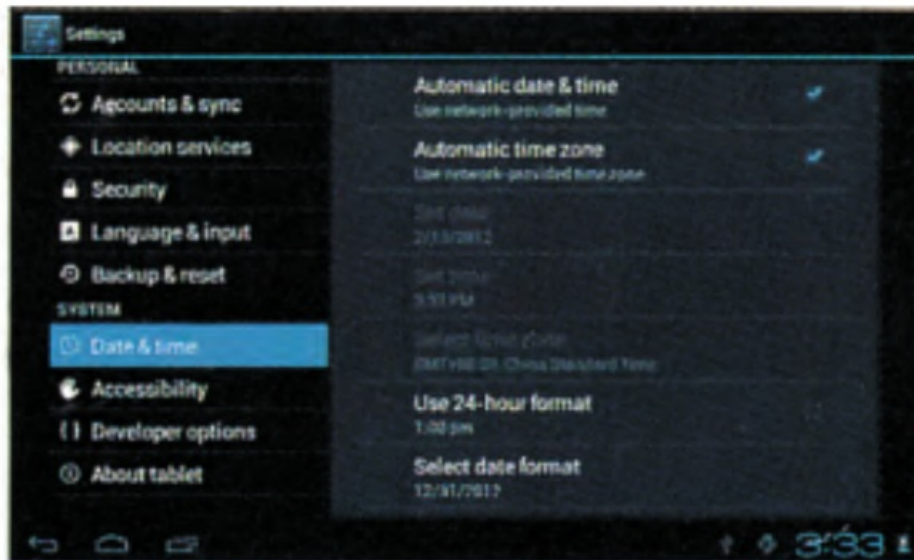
Settings

PERSONAL

Accounts & sync

Location services

Security

Language & input

Backup & reset

SYSTEM

Date & time

Accessibility

Developer options

About tablet

Automatic date & time
Use network-provided time

Automatic time zone
Use network-provided time zone

Set date
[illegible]

Set time
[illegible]

Select time zone
GMT+08:00, China Standard Time

Use 24-hour format
1:00 pm

Select date format
12/31/2012

3:33